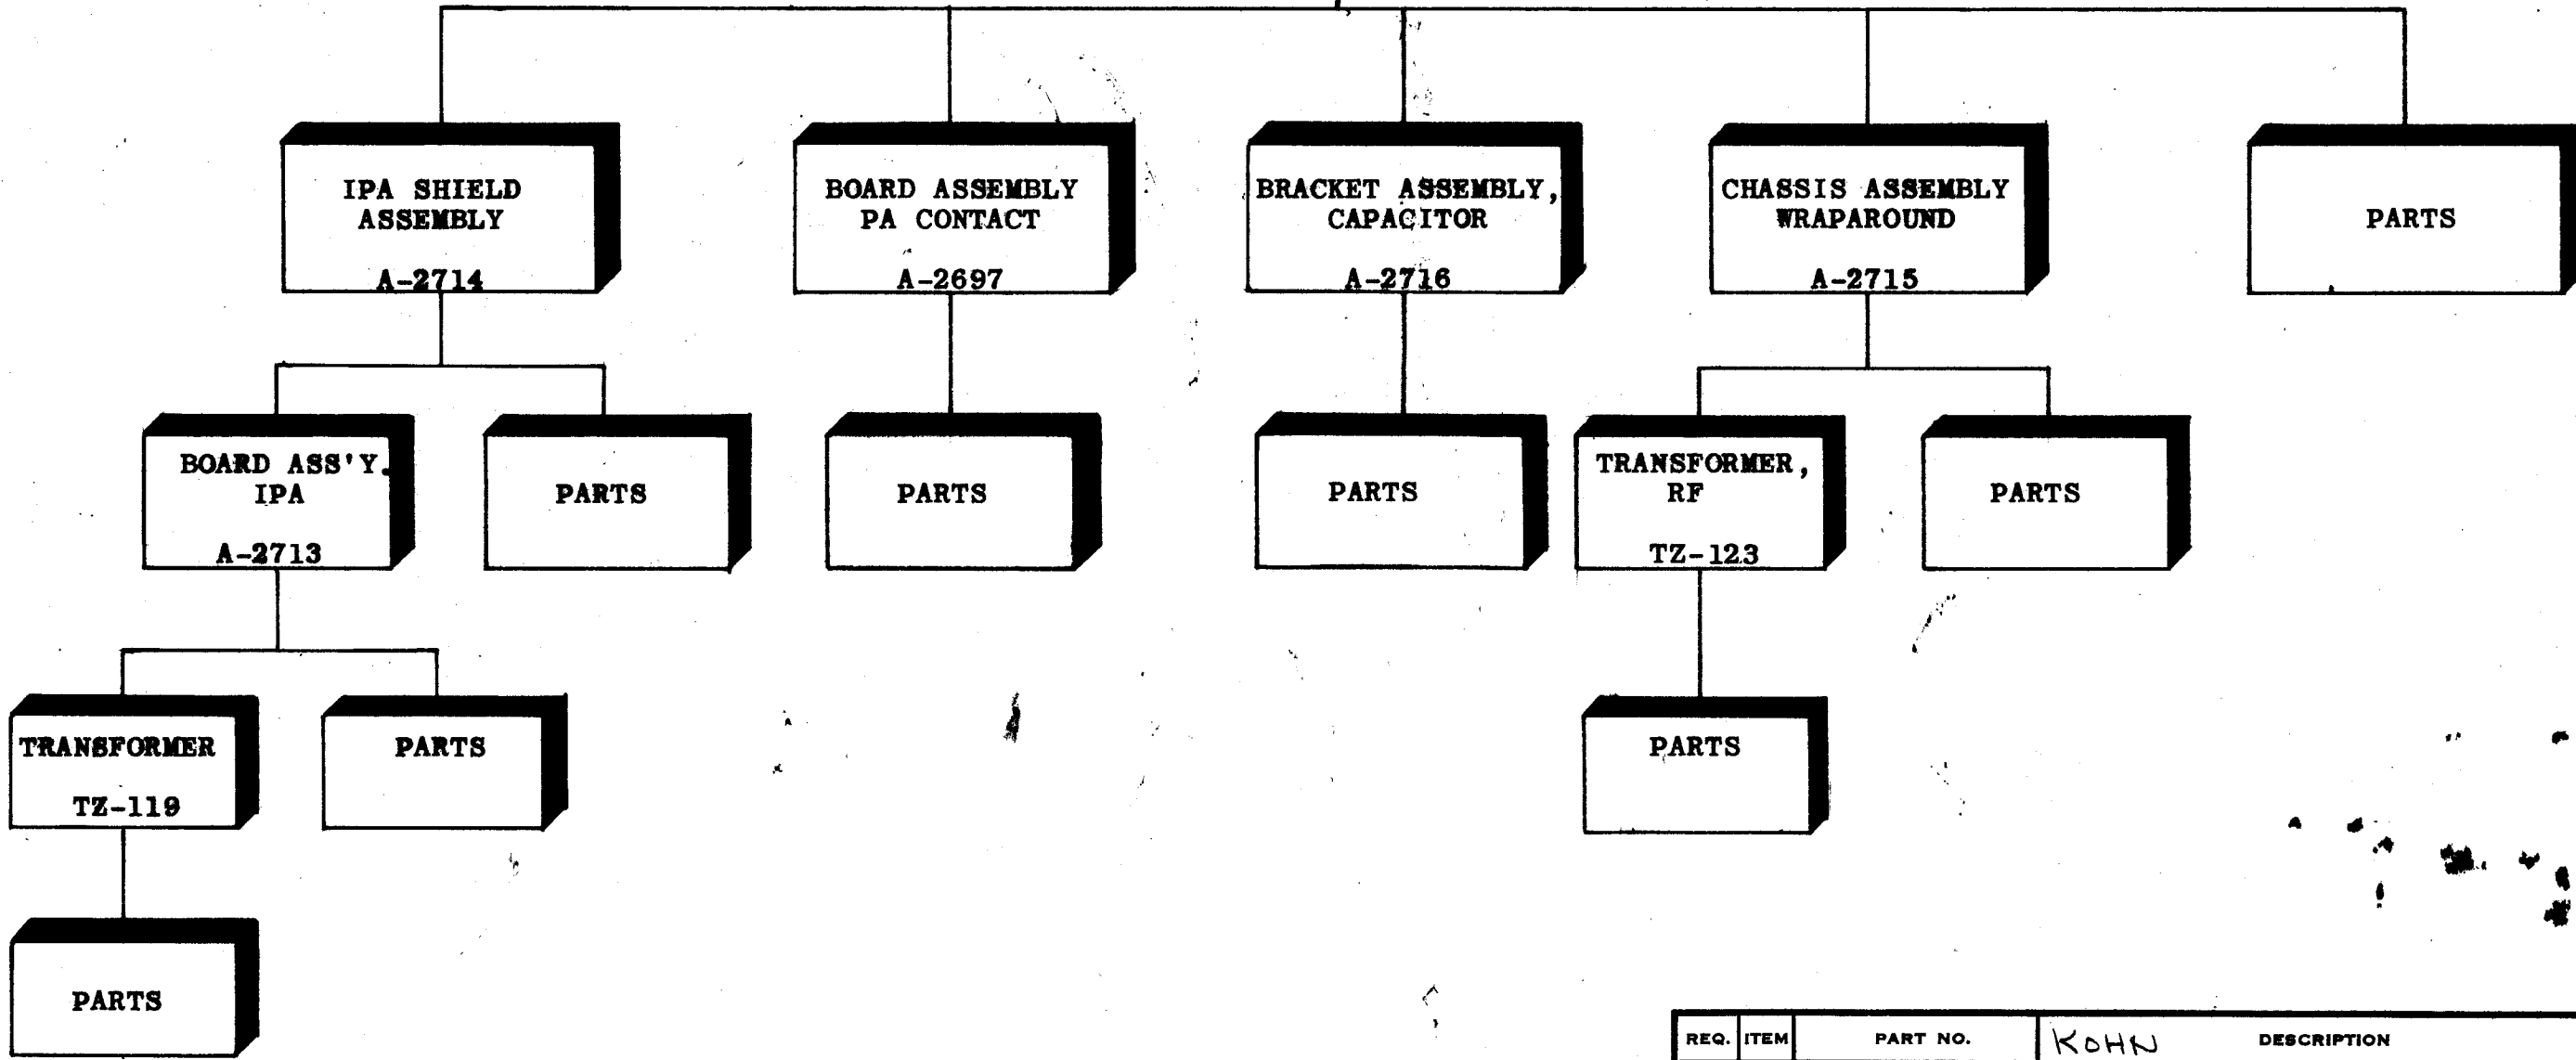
IPA SHIELD ASSEMBLY

A-2714

BOARD ASSEMBLY PA CONTACT

A-2697

BRACKET ASSEMBLY, CAPACITOR

A-2716

CHASSIS ASSEMBLY WRAPAROUND

A-2715

PARTS

BOARD ASS'Y. IPA

A-2713

PARTS

PARTS

PARTS

TRANSFORMER, RF

TZ-123

PARTS

TRANSFORMER

TZ-119

PARTS

PARTS

PARTS

| REQ. | ITEM | PART NO. | KOHN DESCRIPTION |
|---|---|---|---|